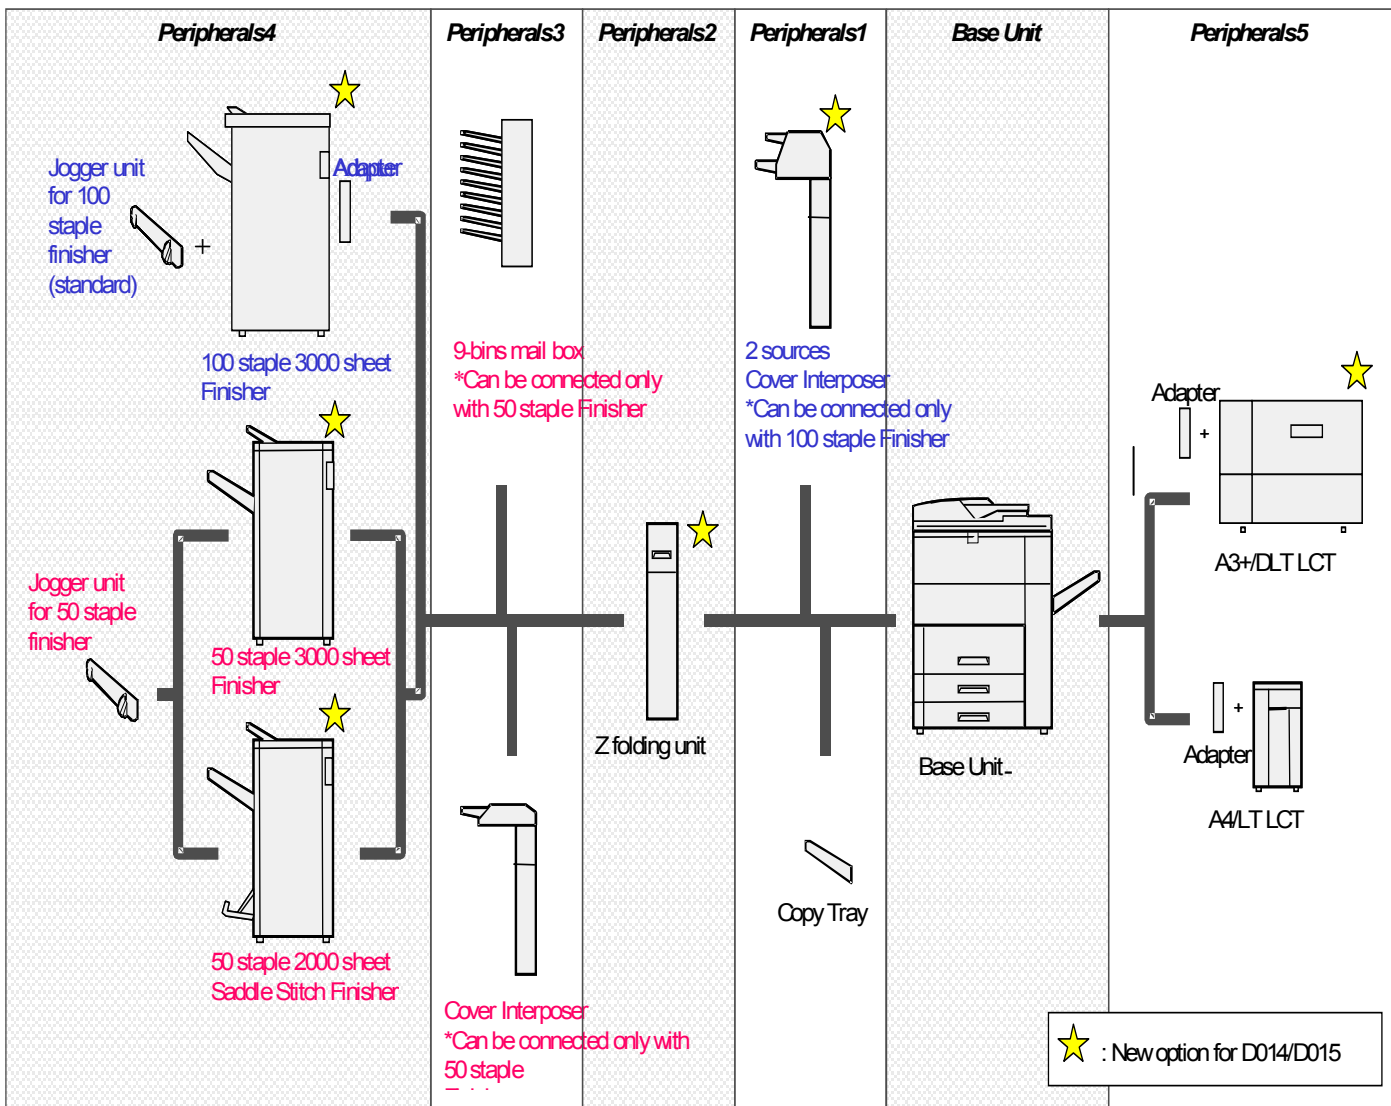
Peripherals4

Peripherals3

Peripherals2

Peripherals1

Base Unit

Peripherals5

Jogger unit for 100 staple finisher (standard)

+

Adapter

100 staple 3000 sheet Finisher

9-bins mail box
*Can be connected only with 50 staple Finisher

2 sources Cover Interposer
*Can be connected only with 100 staple Finisher

Adapter

+

A3+/DLT LCT

Jogger unit for 50 staple finisher

50 staple 3000 sheet Finisher

Z folding unit

Base Unit

+

Adapter

A4/LT LCT

50 staple 2000 sheet Saddle Stitch Finisher

Copy Tray

Cover Interposer
*Can be connected only with 50 staple
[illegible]

: New option for D014/D015